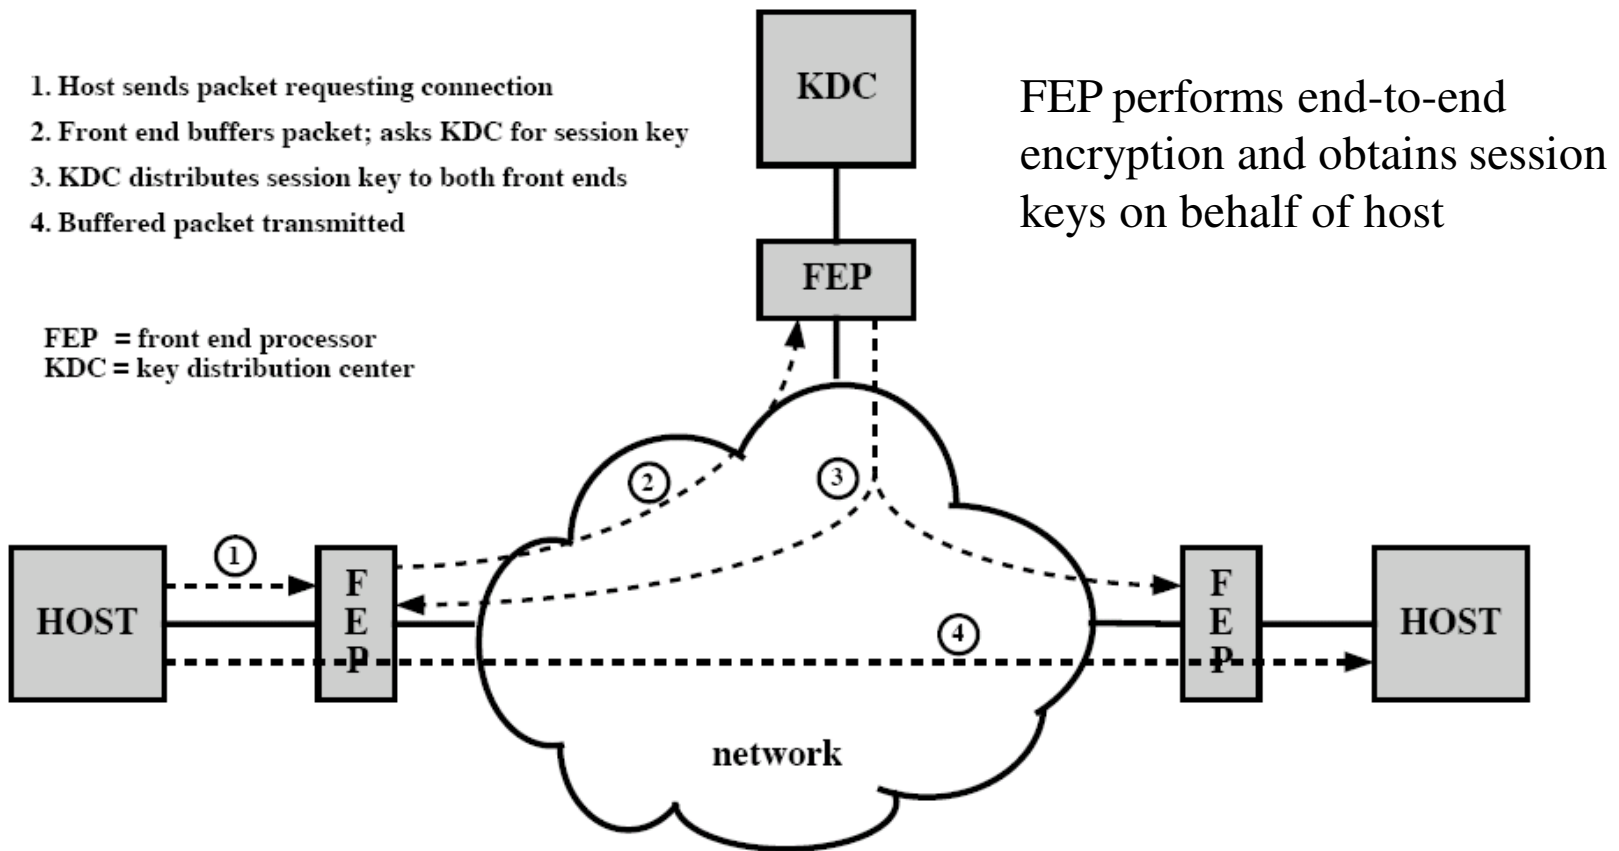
1. Host sends packet requesting connection
2. Front end buffers packet; asks KDC for session key
3. KDC distributes session key to both front ends
4. Buffered packet transmitted

KDC

FEP performs end-to-end encryption and obtains session keys on behalf of host

FEP

FEP = front end processor
KDC = key distribution center

2

3

1

HOST

F
E
P

4

F
E
P

HOST

network